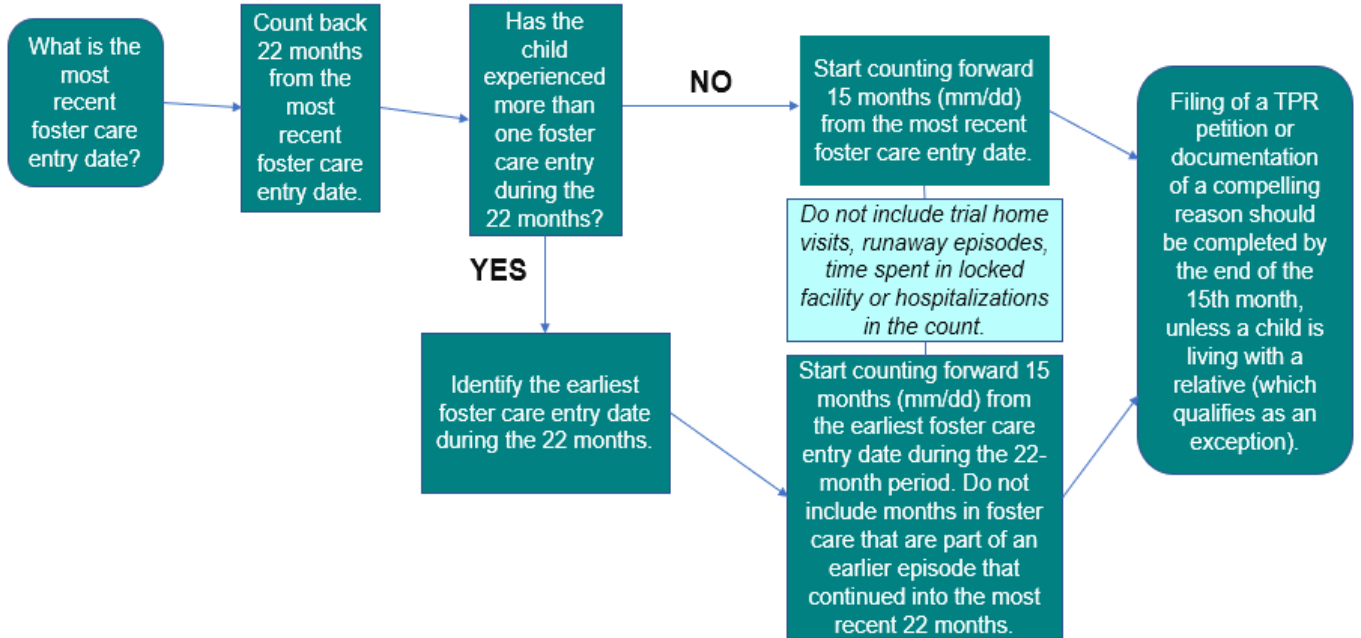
What is the most recent foster care entry date?

Count back 22 months from the most recent foster care entry date.

Has the child experienced more than one foster care entry during the 22 months?

NO

Start counting forward 15 months (mm/dd) from the most recent foster care entry date.

Filing of a TPR petition or documentation of a compelling reason should be completed by the end of the 15th month, unless a child is living with a relative (which qualifies as an exception).

*Do not include trial home visits, runaway episodes, time spent in locked facility or hospitalizations in the count.*

YES

Identify the earliest foster care entry date during the 22 months.

Start counting forward 15 months (mm/dd) from the earliest foster care entry date during the 22-month period. Do not include months in foster care that are part of an earlier episode that continued into the most recent 22 months.